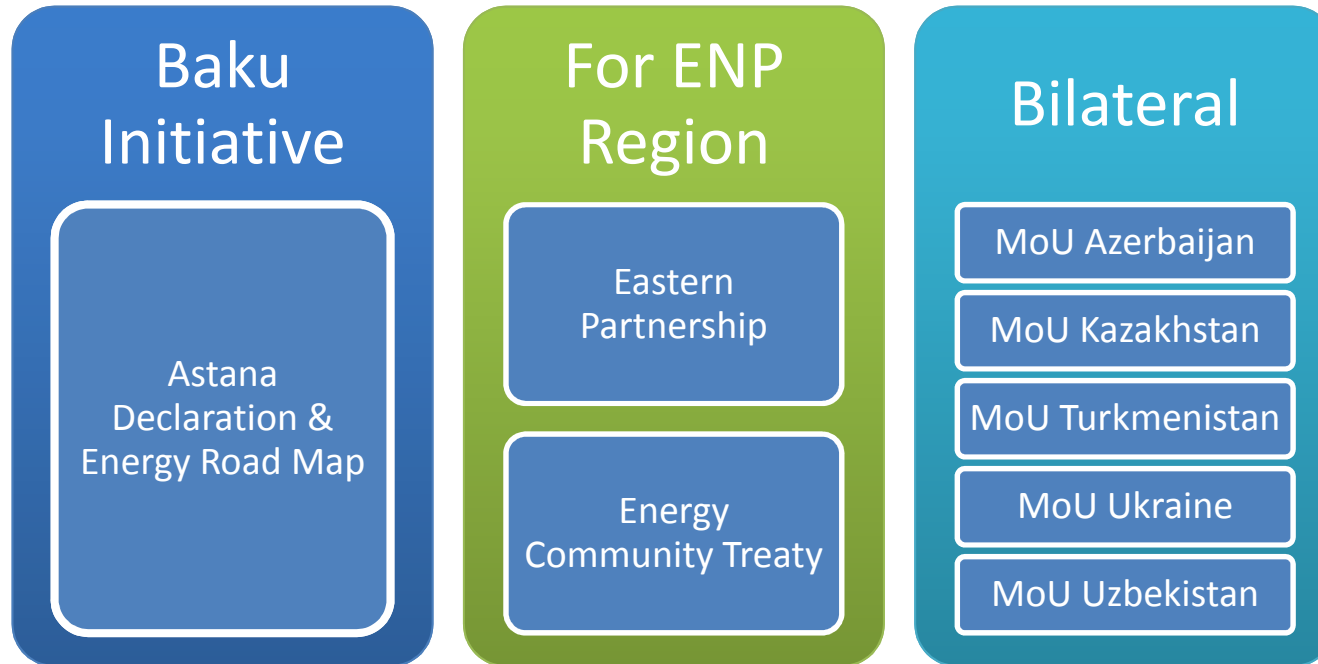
Baku Initiative

Astana Declaration & Energy Road Map

For ENP Region

Eastern Partnership

Energy Community Treaty

Bilateral

MoU Azerbaijan

MoU Kazakhstan

MoU Turkmenistan

MoU Ukraine

MoU Uzbekistan